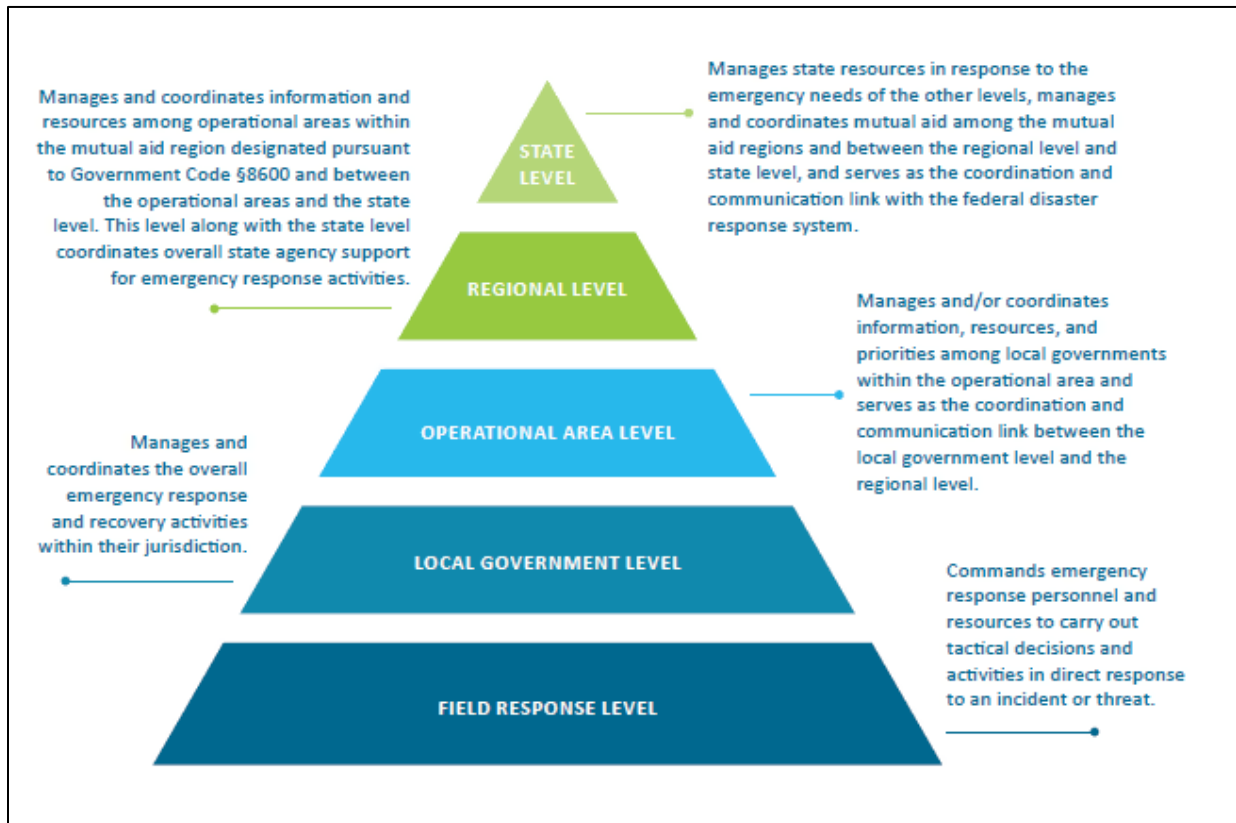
Manages and coordinates information and resources among operational areas within the mutual aid region designated pursuant to Government Code §8600 and between the operational areas and the state level. This level along with the state level coordinates overall state agency support for emergency response activities.

STATE LEVEL

Manages state resources in response to the emergency needs of the other levels, manages and coordinates mutual aid among the mutual aid regions and between the regional level and state level, and serves as the coordination and communication link with the federal disaster response system.

REGIONAL LEVEL

Manages and/or coordinates information, resources, and priorities among local governments within the operational area and serves as the coordination and communication link between the local government level and the regional level.

OPERATIONAL AREA LEVEL

Manages and coordinates the overall emergency response and recovery activities within their jurisdiction.

LOCAL GOVERNMENT LEVEL

Commands emergency response personnel and resources to carry out tactical decisions and activities in direct response to an incident or threat.

FIELD RESPONSE LEVEL